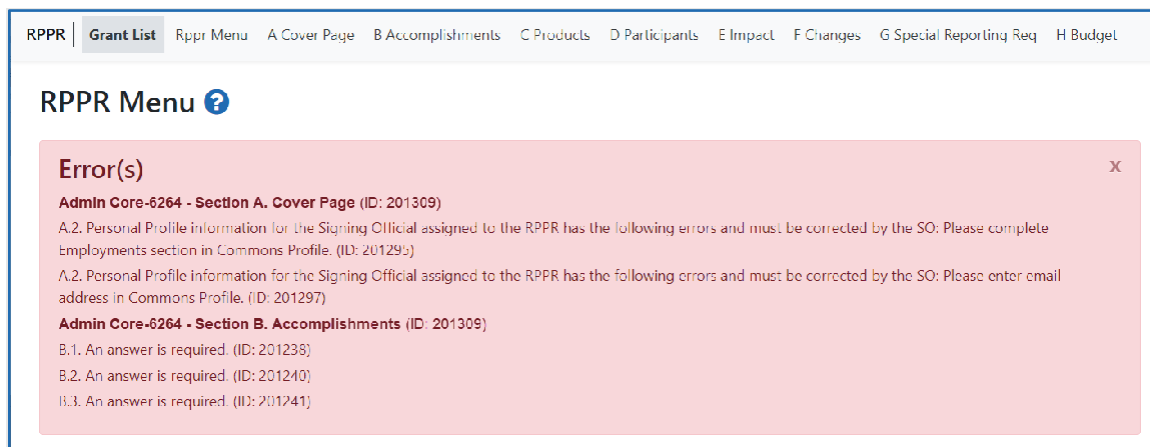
RPPR Grant List Rppr Menu A Cover Page B Accomplishments C Products D Participants E Impact F Changes G Special Reporting Req H Budget

RPPR Menu ?

Error(s)

x

Admin Core-6264 - Section A. Cover Page (ID: 201309)

A.2. Personal Profile information for the Signing Official assigned to the RPPR has the following errors and must be corrected by the SO: Please complete Employments section in Commons Profile. (ID: 201295)

A.2. Personal Profile information for the Signing Official assigned to the RPPR has the following errors and must be corrected by the SO: Please enter email address in Commons Profile. (ID: 201297)

Admin Core-6264 - Section B. Accomplishments (ID: 201309)

B.1. An answer is required. (ID: 201238)

B.2. An answer is required. (ID: 201240)

B.3. An answer is required. (ID: 201241)